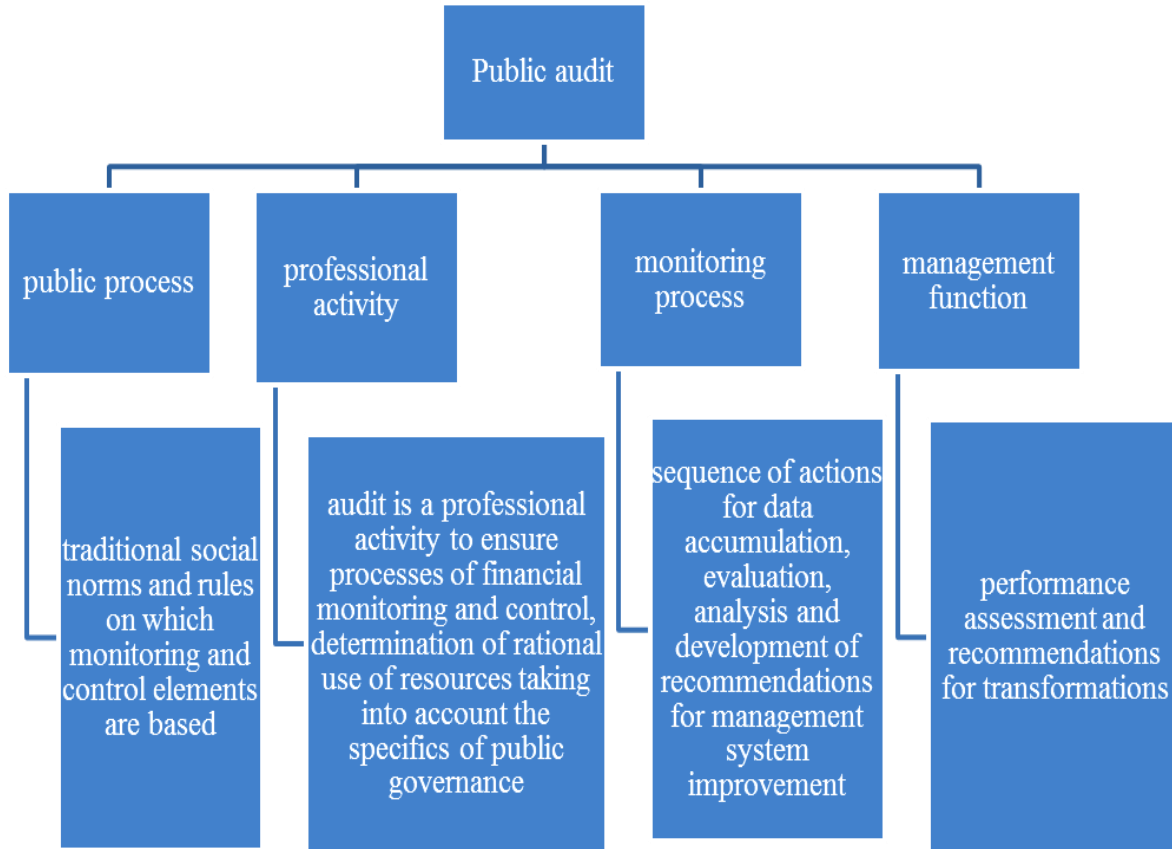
Public audit

public process

professional activity

monitoring process

management function

traditional social norms and rules on which monitoring and control elements are based

audit is a professional activity to ensure processes of financial monitoring and control, determination of rational use of resources taking into account the specifics of public governance

sequence of actions for data accumulation, evaluation, analysis and development of recommendations for management system improvement

performance assessment and recommendations for transformations